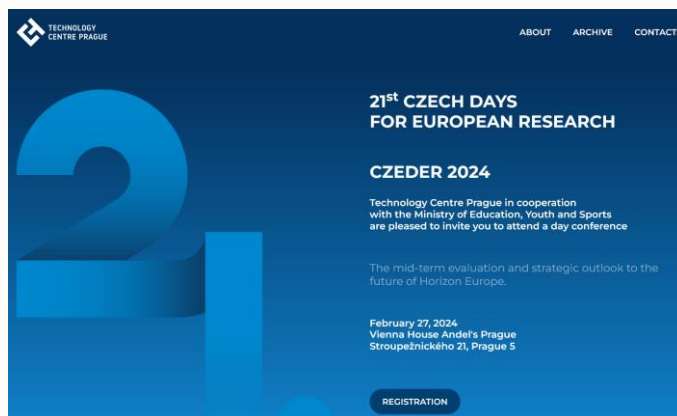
TECHNOLOGY CENTRE PRAGUE

ABOUT ARCHIVE CONTACT

21$^{st}$ CZECH DAYS FOR EUROPEAN RESEARCH

CZEDER 2024

Technology Centre Prague in cooperation with the Ministry of Education, Youth and Sports are pleased to invite you to attend a day conference

The mid-term evaluation and strategic outlook to the future of Horizon Europe.

February 27, 2024
Vienna House Andel's Prague
Stroupežnického 21, Prague 5

REGISTRATION